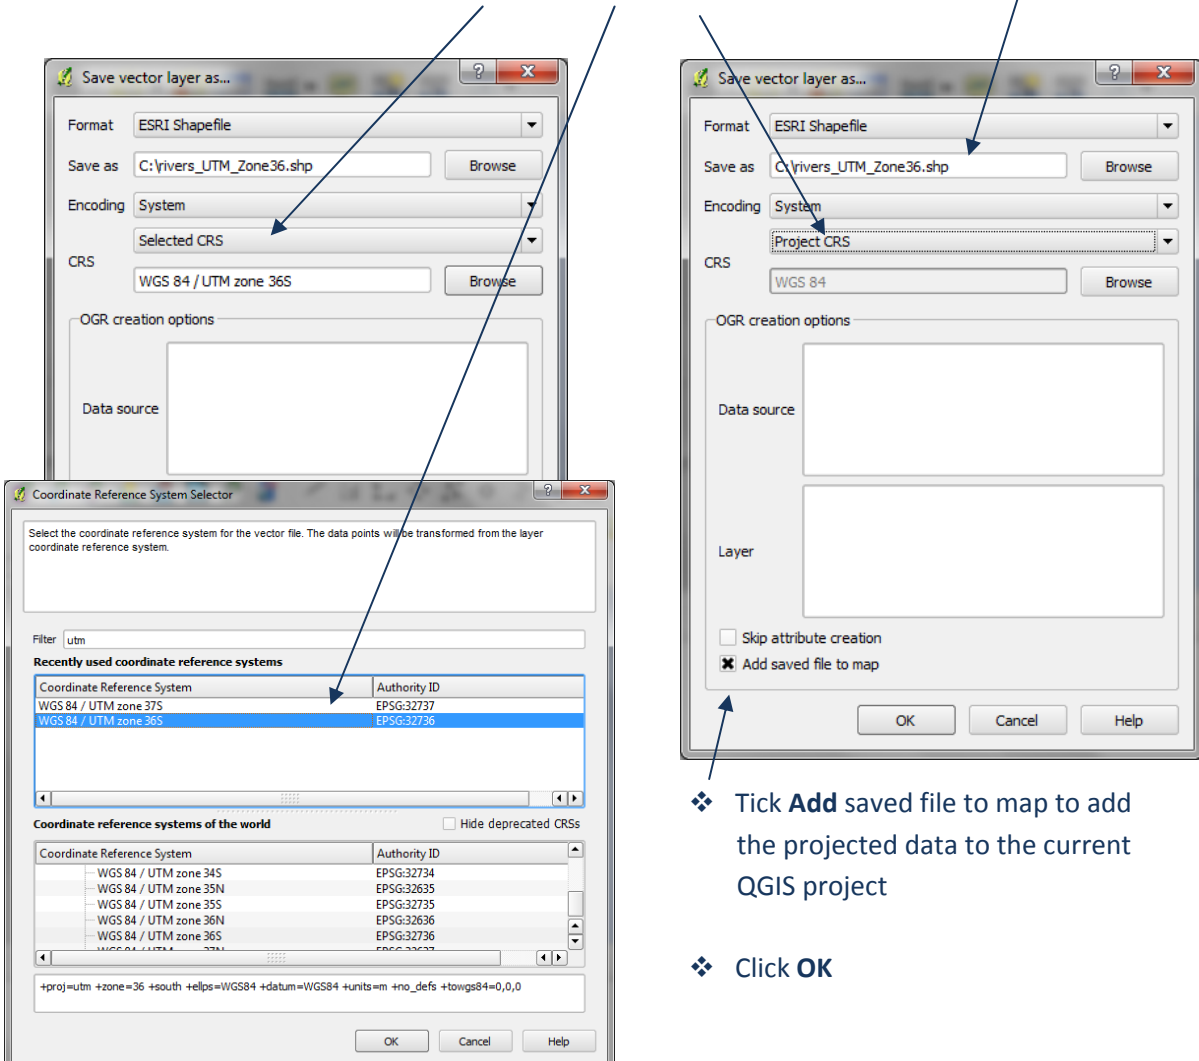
Save vector layer as...

Format ESRI Shapefile

Save as C:\rivers_UTM_Zone36.shp Browse

Encoding System

Selected CRS

CRS

WGS 84 / UTM zone 36S Browse

OGR creation options

Data source

Coordinate Reference System Selector

Select the coordinate reference system for the vector file. The data points will be transformed from the layer coordinate reference system.

Filter utm

Recently used coordinate reference systems

| Coordinate Reference System | Authority ID |
|---|---|
| WGS 84 / UTM zone 37S | EPSG:32737 |
| WGS 84 / UTM zone 36S | EPSG:32736 |

Coordinate reference systems of the world

Hide deprecated CRSs

| Coordinate Reference System | Authority ID |
|---|---|
| WGS 84 / UTM zone 34S | EPSG:32734 |
| WGS 84 / UTM zone 35N | EPSG:32635 |
| WGS 84 / UTM zone 35S | EPSG:32735 |
| WGS 84 / UTM zone 36N | EPSG:32636 |
| WGS 84 / UTM zone 36S | EPSG:32736 |

+proj=utm +zone=36 +south +ellps=WGS84 +datum=WGS84 +units=m +no_defs +towgs84=0,0,0

OK Cancel Help

Save vector layer as...

Format ESRI Shapefile

Save as C:\rivers_UTM_Zone36.shp Browse

Encoding System

Project CRS

CRS

WGS 84 Browse

OGR creation options

Data source

Layer

Skip attribute creation

Add saved file to map

OK Cancel Help

❖ Tick **Add** saved file to map to add the projected data to the current QGIS project

❖ Click **OK**